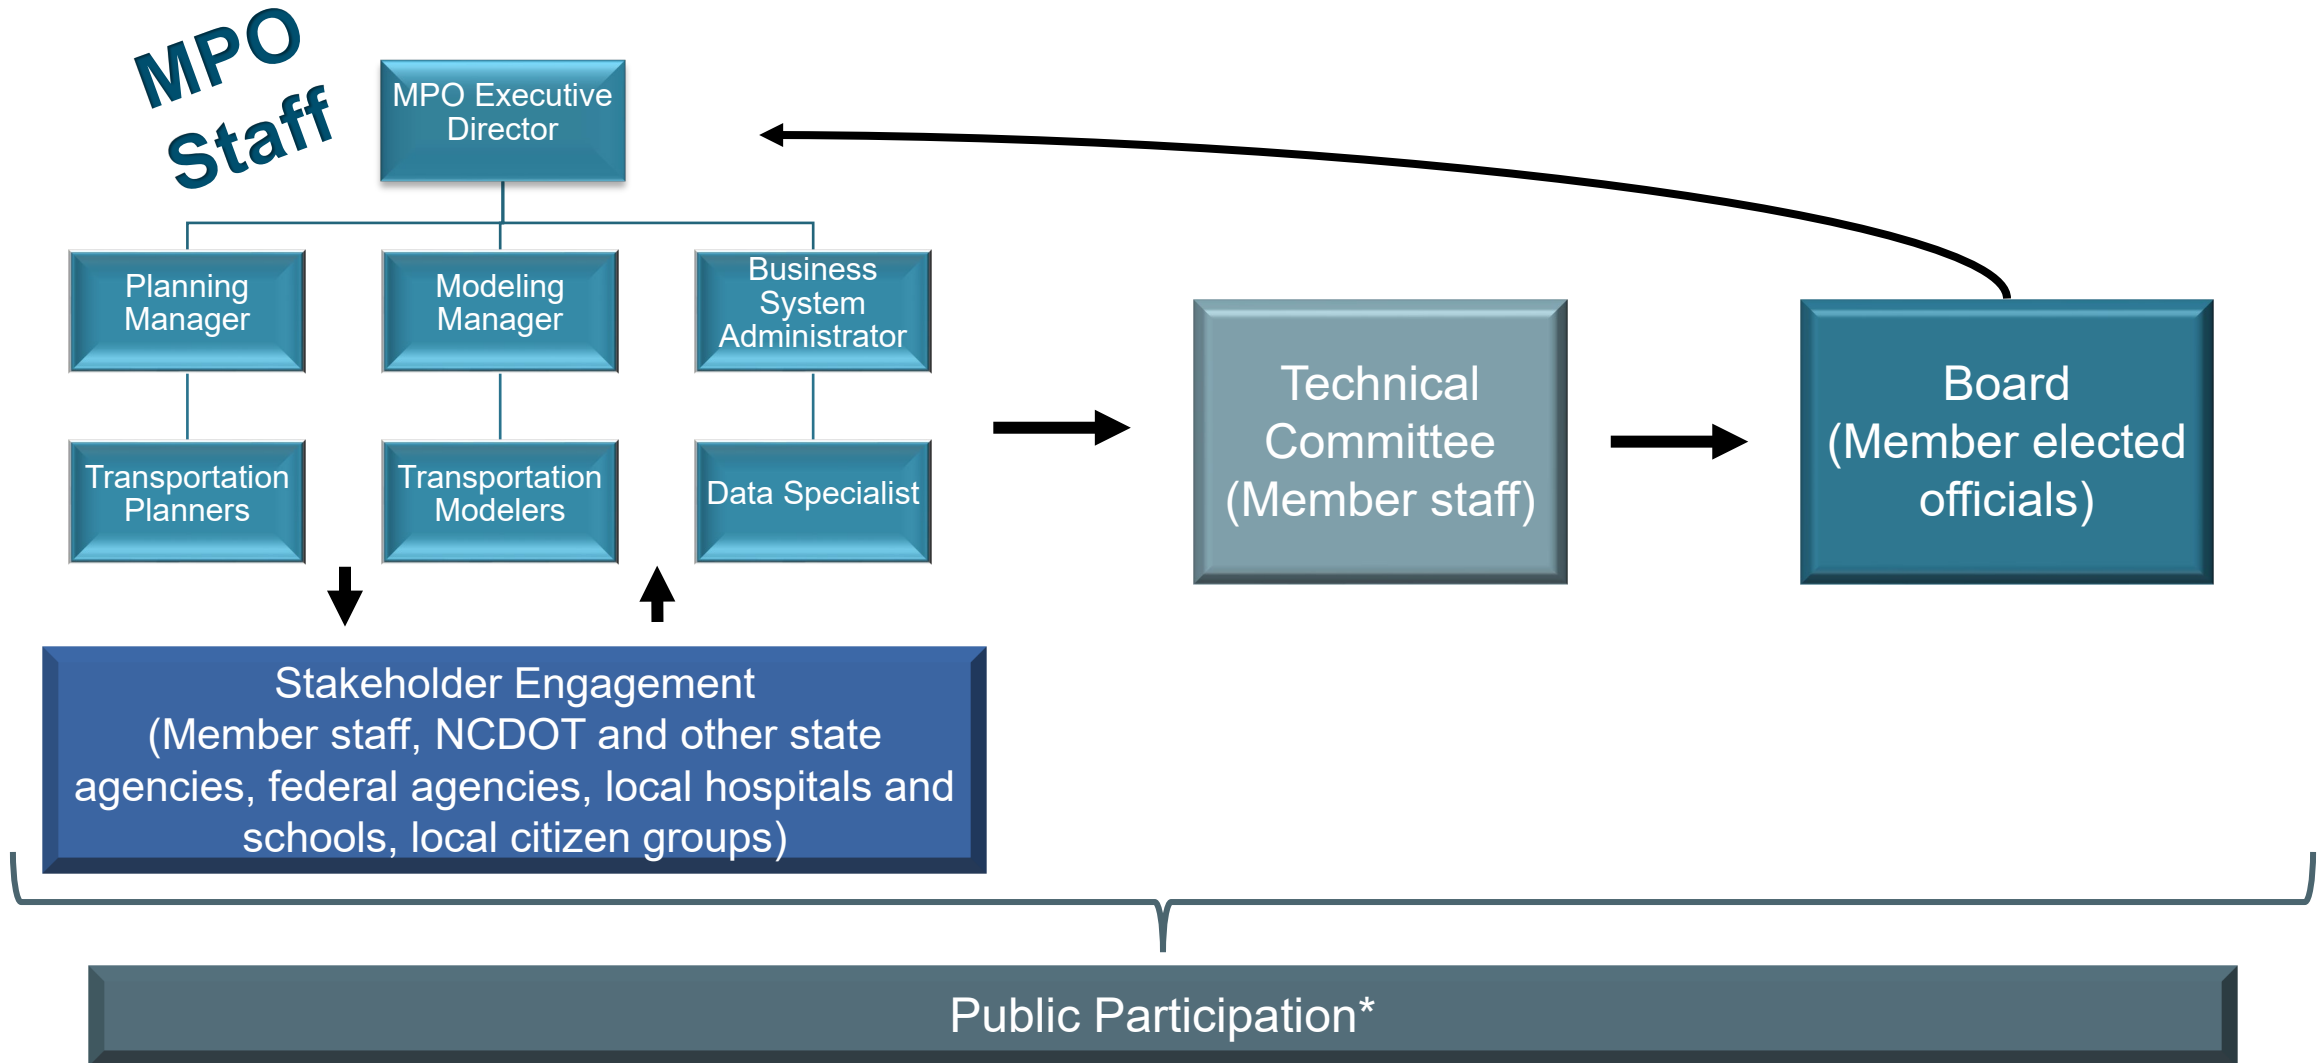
MPO Staff

MPO Executive Director

Planning Manager

Modeling Manager

Business System Administrator

Transportation Planners

Transportation Modelers

Data Specialist

Technical Committee (Member staff)

Board (Member elected officials)

Stakeholder Engagement
(Member staff, NCDOT and other state agencies, federal agencies, local hospitals and schools, local citizen groups)

Public Participation*